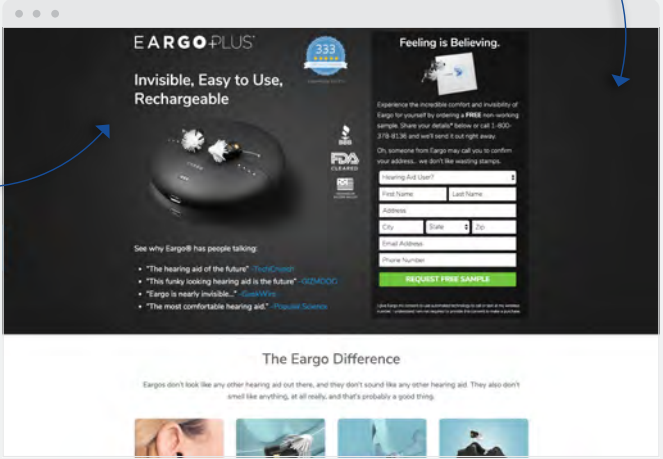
EARGO PLUS

333

Invisible, Easy to Use, Rechargeable

FDA CLEARED

See why Eargo® has people talking:

- "The hearing aid of the future" -TechCrunch
- "This funky looking hearing aid is the future" -GIZMODO
- "Eargo is nearly invisible..." -GeekWire
- "The most comfortable hearing aid." -Popular Science

Feeling is Believing.

Experience the incredible comfort and invisibility of Eargo for yourself by ordering a FREE non-working sample. Share your details* below or call 1-800-378-8136 and we'll send it out right away.

Oh, someone from Eargo may call you to confirm your address... we don't like wasting stamps.

Hearing Aid User?

First Name | Last Name

Address

City | State | Zip

Email Address

Phone Number

REQUEST FREE SAMPLE

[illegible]

The Eargo Difference

Eargos don't look like any other hearing aid out there, and they don't sound like any other hearing aid. They also don't smell like anything, at all really, and that's probably a good thing.